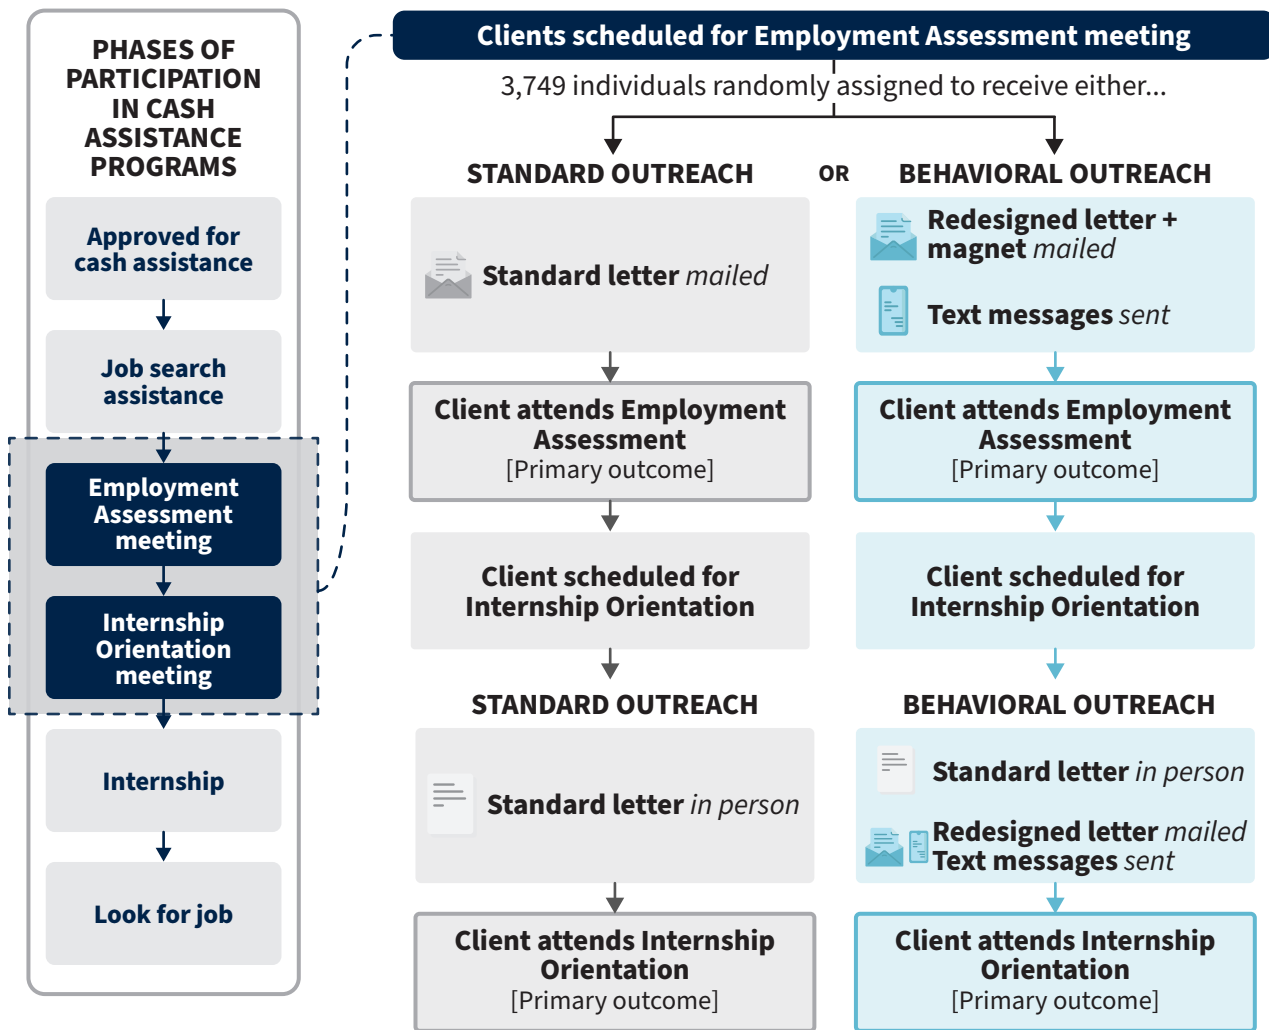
PHASES OF PARTICIPATION IN CASH ASSISTANCE PROGRAMS

Approved for cash assistance

Job search assistance

Employment Assessment meeting

Internship Orientation meeting

Internship

Look for job

Clients scheduled for Employment Assessment meeting

3,749 individuals randomly assigned to receive either...

STANDARD OUTREACH

OR

BEHAVIORAL OUTREACH

Standard letter *mailed*

Redesigned letter + magnet *mailed*

Text messages *sent*

Client attends Employment Assessment
[Primary outcome]

Client attends Employment Assessment
[Primary outcome]

Client scheduled for Internship Orientation

Client scheduled for Internship Orientation

STANDARD OUTREACH

BEHAVIORAL OUTREACH

Standard letter *in person*

Standard letter *in person*

Redesigned letter *mailed*
Text messages *sent*

Client attends Internship Orientation
[Primary outcome]

Client attends Internship Orientation
[Primary outcome]